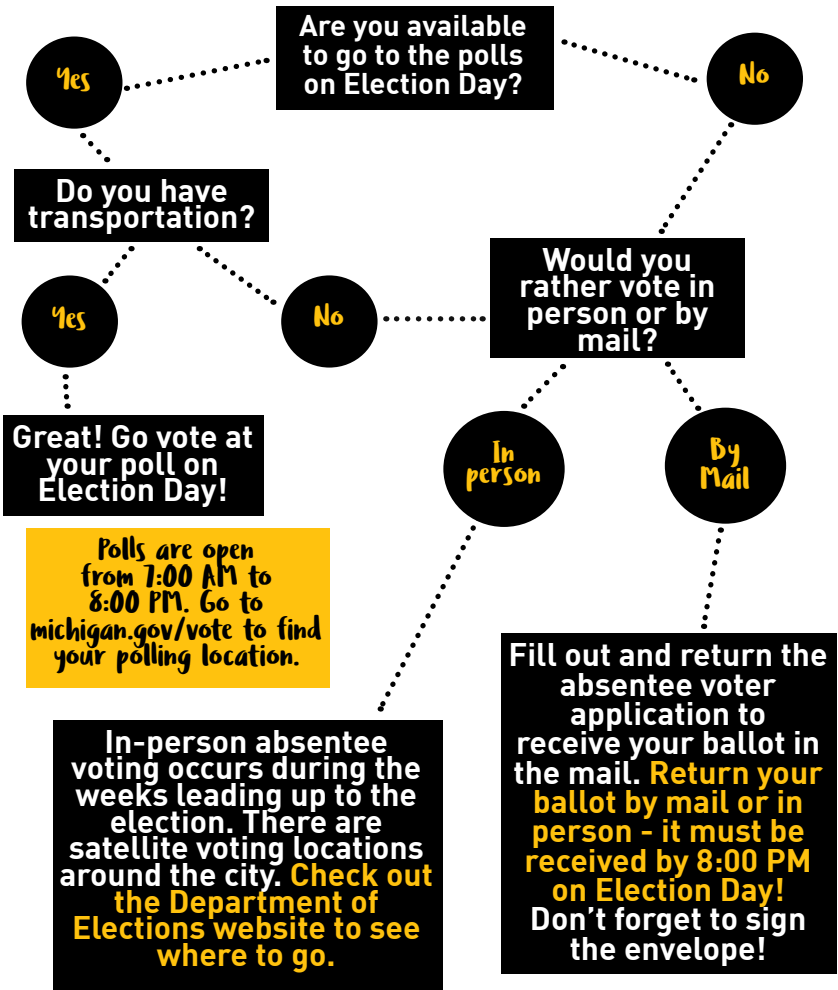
Are you available to go to the polls on Election Day?

Yes

No

Do you have transportation?

Yes

No

Would you rather vote in person or by mail?

Great! Go vote at your poll on Election Day!

Polls are open from 7:00 AM to 8:00 PM. Go to michigan.gov/vote to find your polling location.

In person

By Mail

In-person absentee voting occurs during the weeks leading up to the election. There are satellite voting locations around the city. Check out the Department of Elections website to see where to go.

Fill out and return the absentee voter application to receive your ballot in the mail. Return your ballot by mail or in person - it must be received by 8:00 PM on Election Day! Don't forget to sign the envelope!